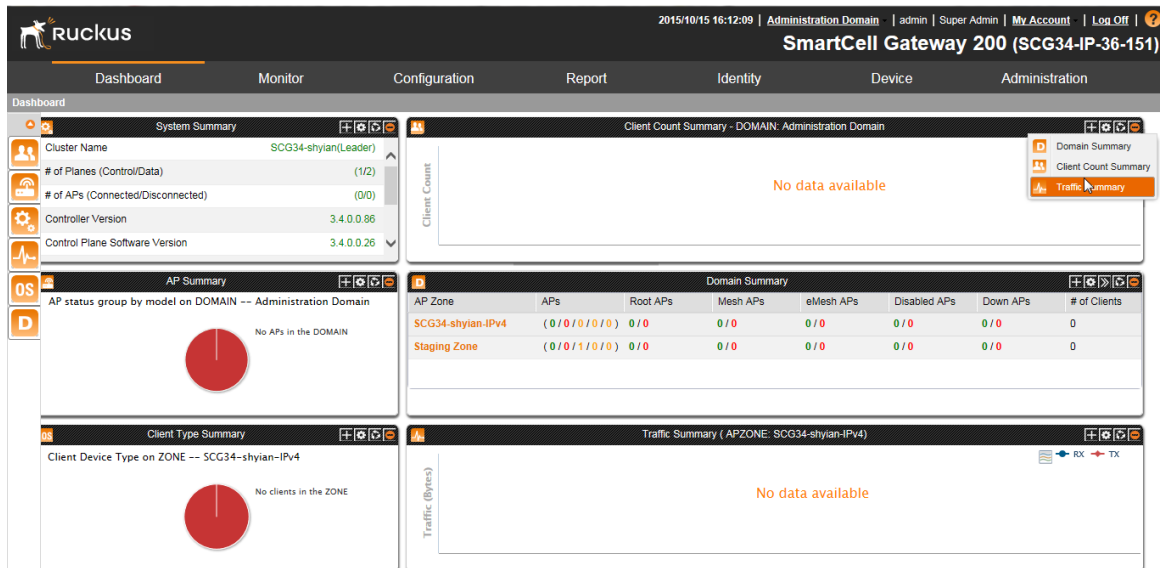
Ruckus

2015/10/15 16:12:09 | Administration Domain | admin | Super Admin | My Account | Log Off | ?

SmartCell Gateway 200 (SCG34-IP-36-151)

Dashboard Monitor Configuration Report Identity Device Administration

Dashboard

System Summary

| Cluster Name | SCG34-shyian(Leader) |
|---|---|
| # of Planes (Control/Data) | (1/2) |
| # of APs (Connected/Disconnected) | (0/0) |
| Controller Version | 3.4.0.0.86 |
| Control Plane Software Version | 3.4.0.0.26 |

Client Count Summary - DOMAIN: Administration Domain

Client Count

No data available

Domain Summary
Client Count Summary
Traffic Summary

AP Summary

AP status group by model on DOMAIN -- Administration Domain

No APs in the DOMAIN

OS

D

Domain Summary

| AP Zone | APs | Root APs | Mesh APs | eMesh APs | Disabled APs | Down APs | # of Clients |
|---|---|---|---|---|---|---|---|
| SCG34-shyian-IPv4 | ( 0 / 0 / 0 / 0 / 0 ) | 0 / 0 | 0 / 0 | 0 / 0 | 0 / 0 | 0 / 0 | 0 |
| Staging Zone | ( 0 / 0 / 1 / 0 / 0 ) | 0 / 0 | 0 / 0 | 0 / 0 | 0 / 0 | 0 / 0 | 0 |

Client Type Summary

Client Device Type on ZONE -- SCG34-shyian-IPv4

No clients in the ZONE

Traffic Summary ( APZONE: SCG34-shyian-IPv4)

RX TX

Traffic (Bytes)

No data available